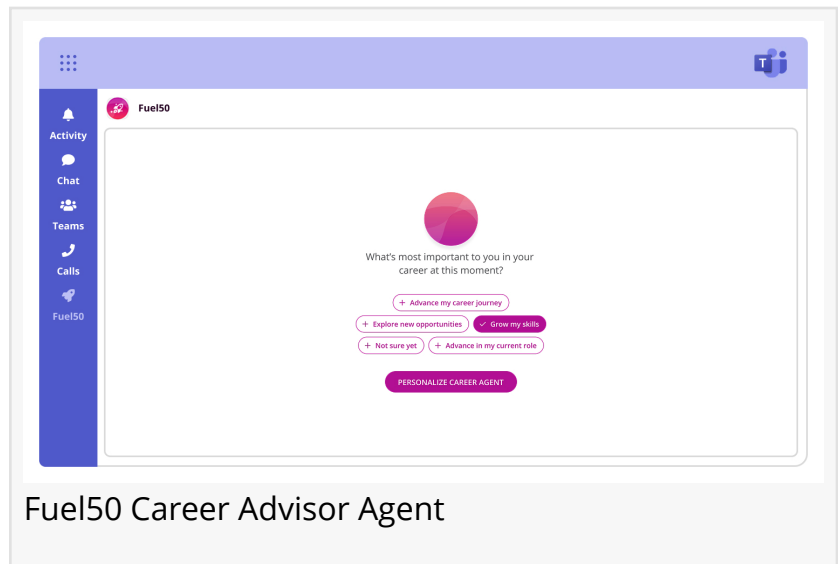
Activity

Chat

Teams

Calls

Fuel50

Fuel50

What's most important to you in your career at this moment?

+ Advance my career journey

+ Explore new opportunities

✓ Grow my skills

+ Not sure yet

+ Advance in my current role

PERSONALIZE CAREER AGENT

Fuel50 Career Advisor Agent